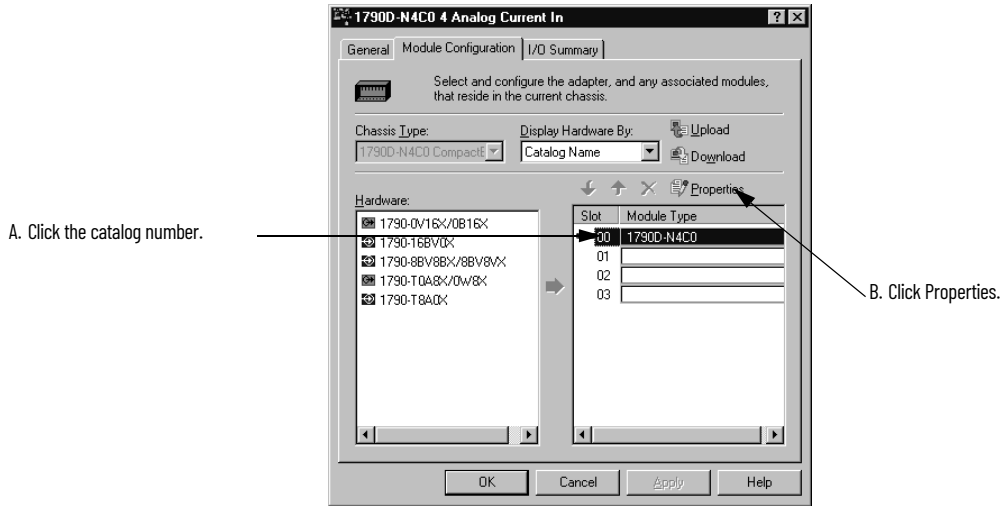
1790D-N4C0 4 Analog Current In

General | Module Configuration | I/O Summary

Select and configure the adapter, and any associated modules, that reside in the current chassis.

Chassis Type:
1790D-N4C0 CompactE

Display Hardware By:
Catalog Name

Upload
Download

Properties

Hardware:
1790-0V16X/0B16X
1790-16BV0X
1790-8BV8BX/8BV8VX
1790-T0A8X/0W8X
1790-T8A0X

| Slot | Module Type |
|---|---|
| 00 | 1790D-N4C0 |
| 01 | |
| 02 | |
| 03 | |

A. Click the catalog number.

B. Click Properties.

OK | Cancel | Apply | Help